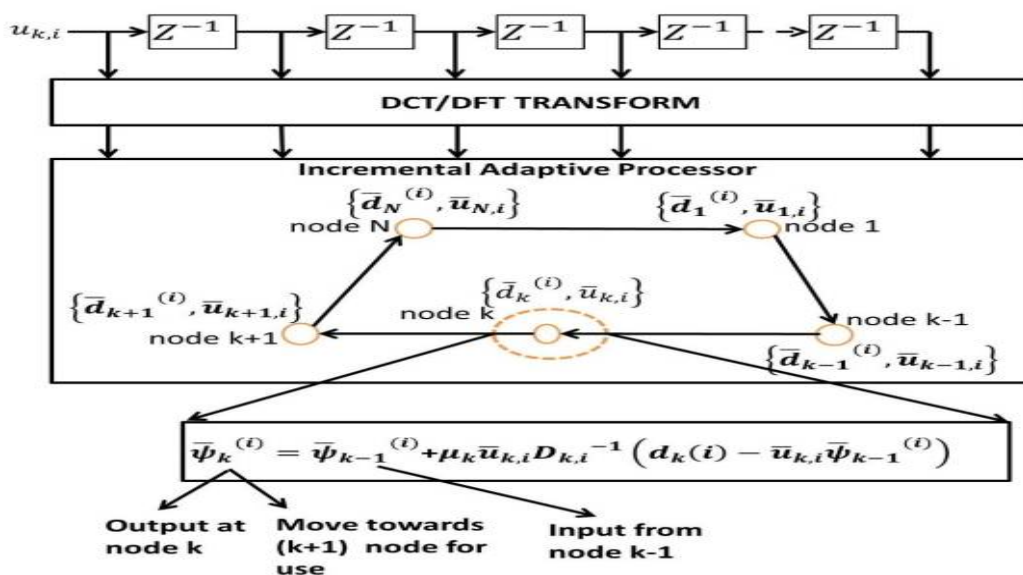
$u_{k,i}$

$Z^{-1}$ $Z^{-1}$ $Z^{-1}$ $Z^{-1}$ $Z^{-1}$

DCT/DFT TRANSFORM

Incremental Adaptive Processor

$\{\bar{d}_N^{(i)}, \bar{u}_{N,i}\}$
node N

$\{\bar{d}_1^{(i)}, \bar{u}_{1,i}\}$
node 1

$\{\bar{d}_{k+1}^{(i)}, \bar{u}_{k+1,i}\}$
node k+1

$\{\bar{d}_k^{(i)}, \bar{u}_{k,i}\}$
node k

node k-1
$\{\bar{d}_{k-1}^{(i)}, \bar{u}_{k-1,i}\}$

$\bar{\psi}_k^{(i)} = \bar{\psi}_{k-1}^{(i)} + \mu_k \bar{u}_{k,i} D_{k,i}^{-1} \left( d_k(i) - \bar{u}_{k,i} \bar{\psi}_{k-1}^{(i)} \right)$

Output at node k

Move towards (k+1) node for use

Input from node k-1